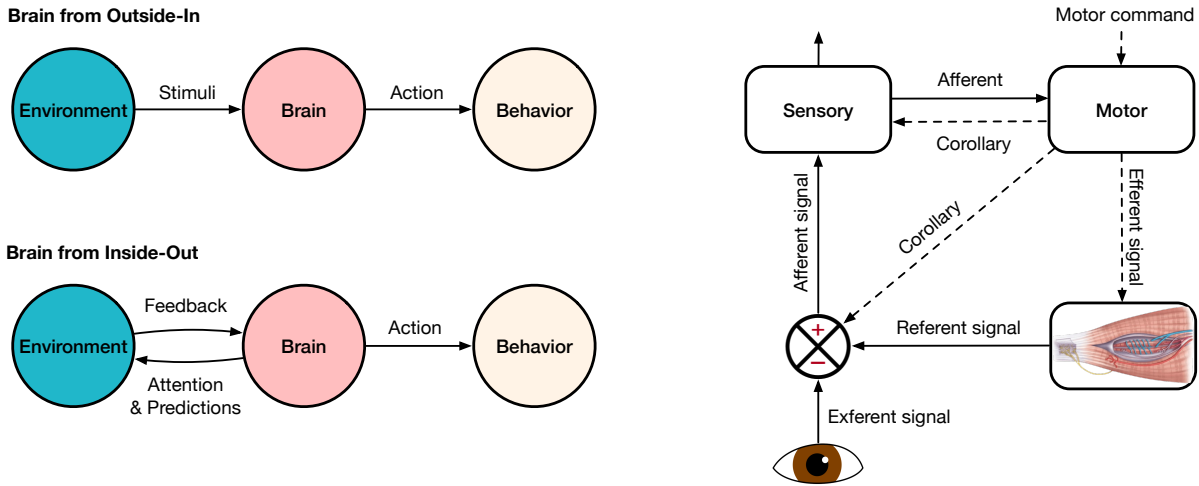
Brain from Outside-In

Environment

Stimuli

Brain

Action

Behavior

Brain from Inside-Out

Environment

Feedback

Attention & Predictions

Brain

Action

Behavior

Motor command

Sensory

Afferent

Corollary

Motor

Afferent signal

Corollary

Efferent signal

+

−

Referent signal

Exferent signal